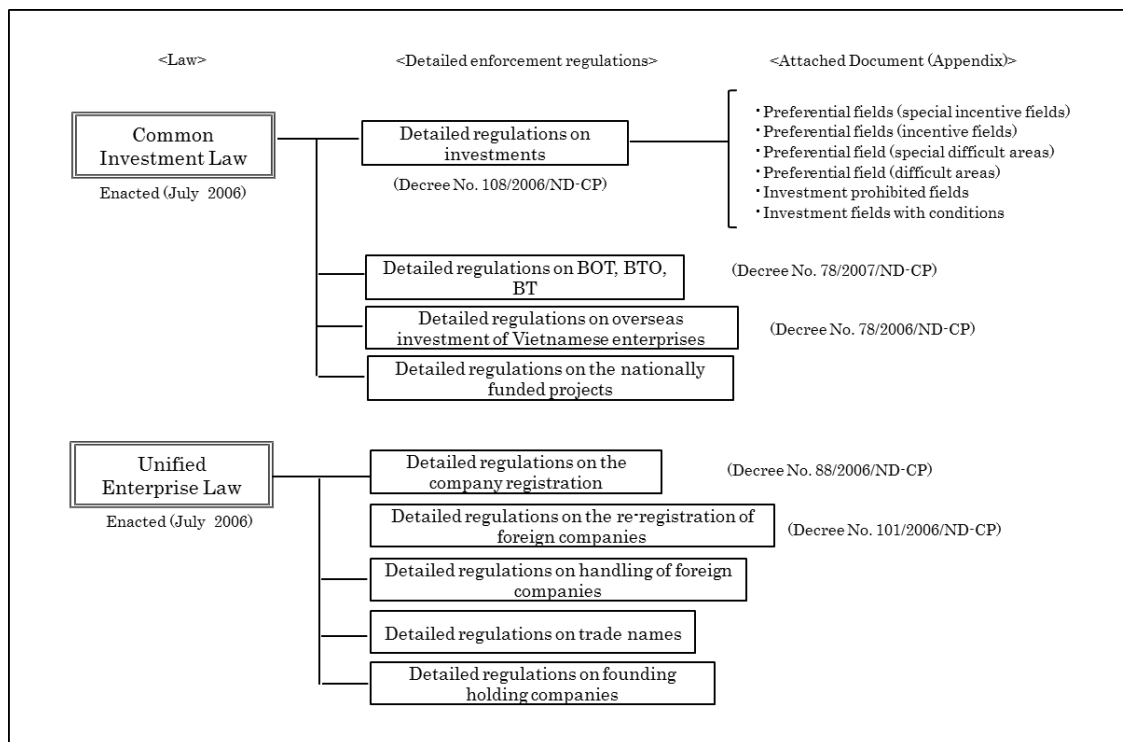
<Law>

<Detailed enforcement regulations>

<Attached Document (Appendix)>

Common Investment Law

Enacted (July 2006)

Detailed regulations on investments

(Decree No. 108/2006/ND-CP)

・Preferential fields (special incentive fields)
・Preferential fields (incentive fields)
・Preferential field (special difficult areas)
・Preferential field (difficult areas)
・Investment prohibited fields
・Investment fields with conditions

Detailed regulations on BOT, BTO, BT

(Decree No. 78/2007/ND-CP)

Detailed regulations on overseas investment of Vietnamese enterprises

(Decree No. 78/2006/ND-CP)

Detailed regulations on the nationally funded projects

Unified Enterprise Law

Enacted (July 2006)

Detailed regulations on the company registration

(Decree No. 88/2006/ND-CP)

Detailed regulations on the re-registration of foreign companies

(Decree No. 101/2006/ND-CP)

Detailed regulations on handling of foreign companies

Detailed regulations on trade names

Detailed regulations on founding holding companies